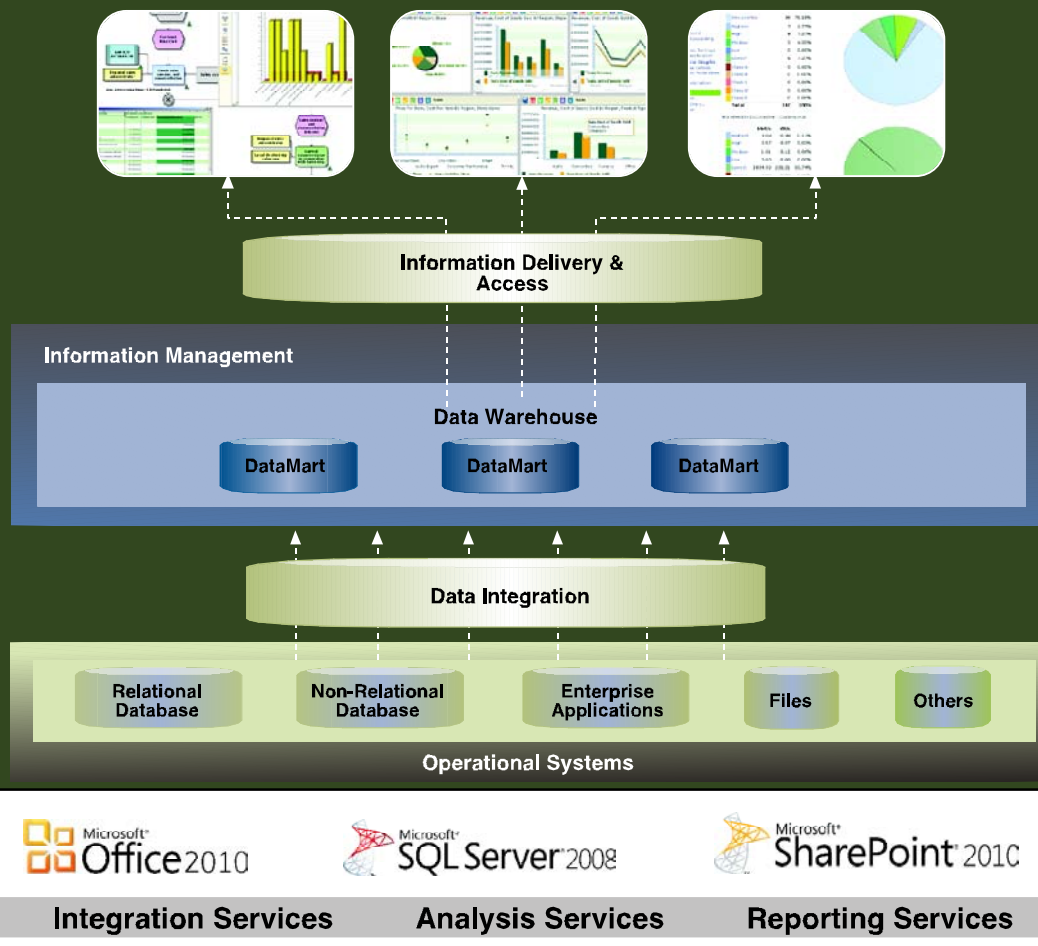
Information Delivery & Access

Information Management

Data Warehouse

DataMart

DataMart

DataMart

Data Integration

Relational Database

Non-Relational Database

Enterprise Applications

Files

Others

Operational Systems

Microsoft® Office 2010

Microsoft® SQL Server 2008

Microsoft® SharePoint 2010

Integration Services

Analysis Services

Reporting Services